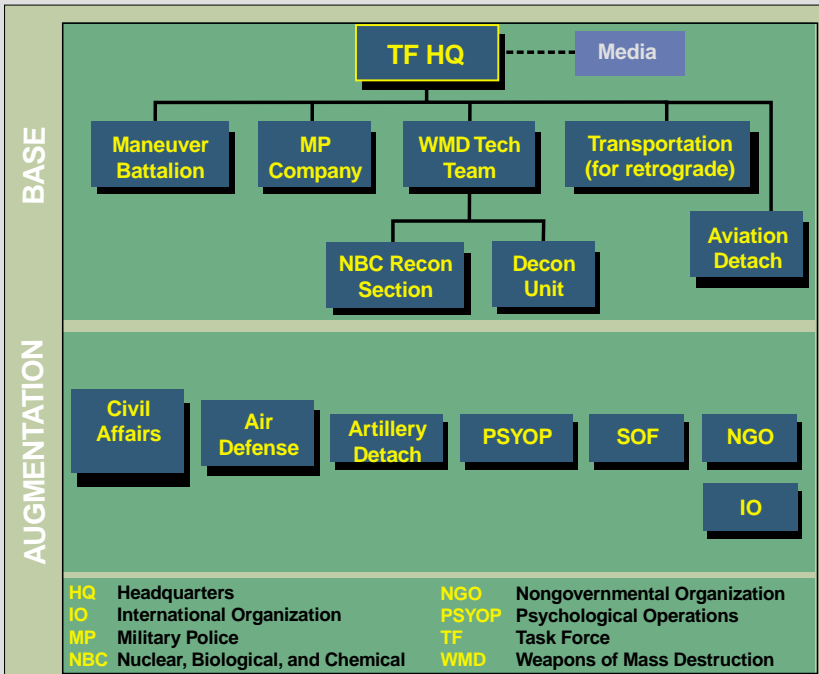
BASE

TF HQ

Media

Maneuver Battalion

MP Company

WMD Tech Team

Transportation (for retrograde)

NBC Recon Section

Decon Unit

Aviation Detach

AUGMENTATION

Civil Affairs

Air Defense

Artillery Detach

PSYOP

SOF

NGO

IO

| | | | |
|---|---|---|---|
| HQ | Headquarters | NGO | Nongovernmental Organization |
| IO | International Organization | PSYOP | Psychological Operations |
| MP | Military Police | TF | Task Force |
| NBC | Nuclear, Biological, and Chemical | WMD | Weapons of Mass Destruction |